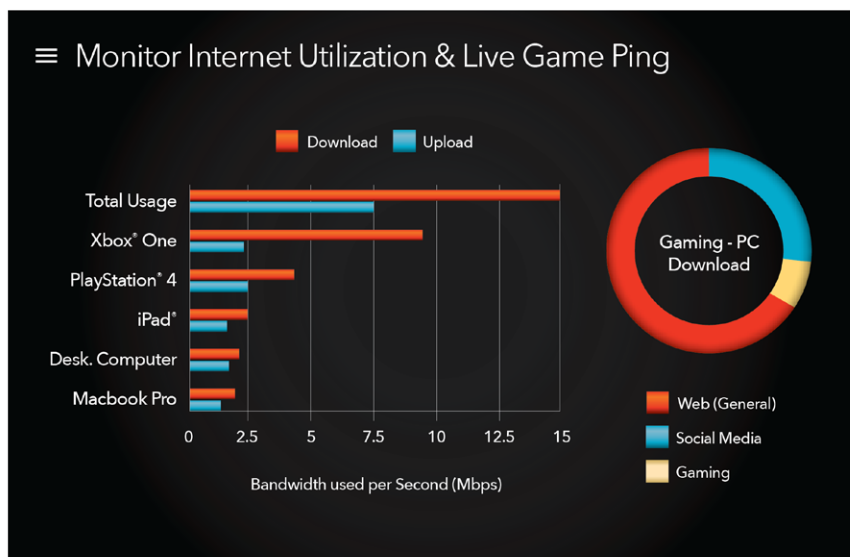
Monitor Internet Utilization & Live Game Ping

Download Upload

Total Usage
Xbox® One
PlayStation® 4
iPad®
Desk. Computer
Macbook Pro

0 2.5 5 7.5 10 12.5 15

Bandwidth used per Second (Mbps)

Gaming - PC Download

Web (General)
Social Media
Gaming